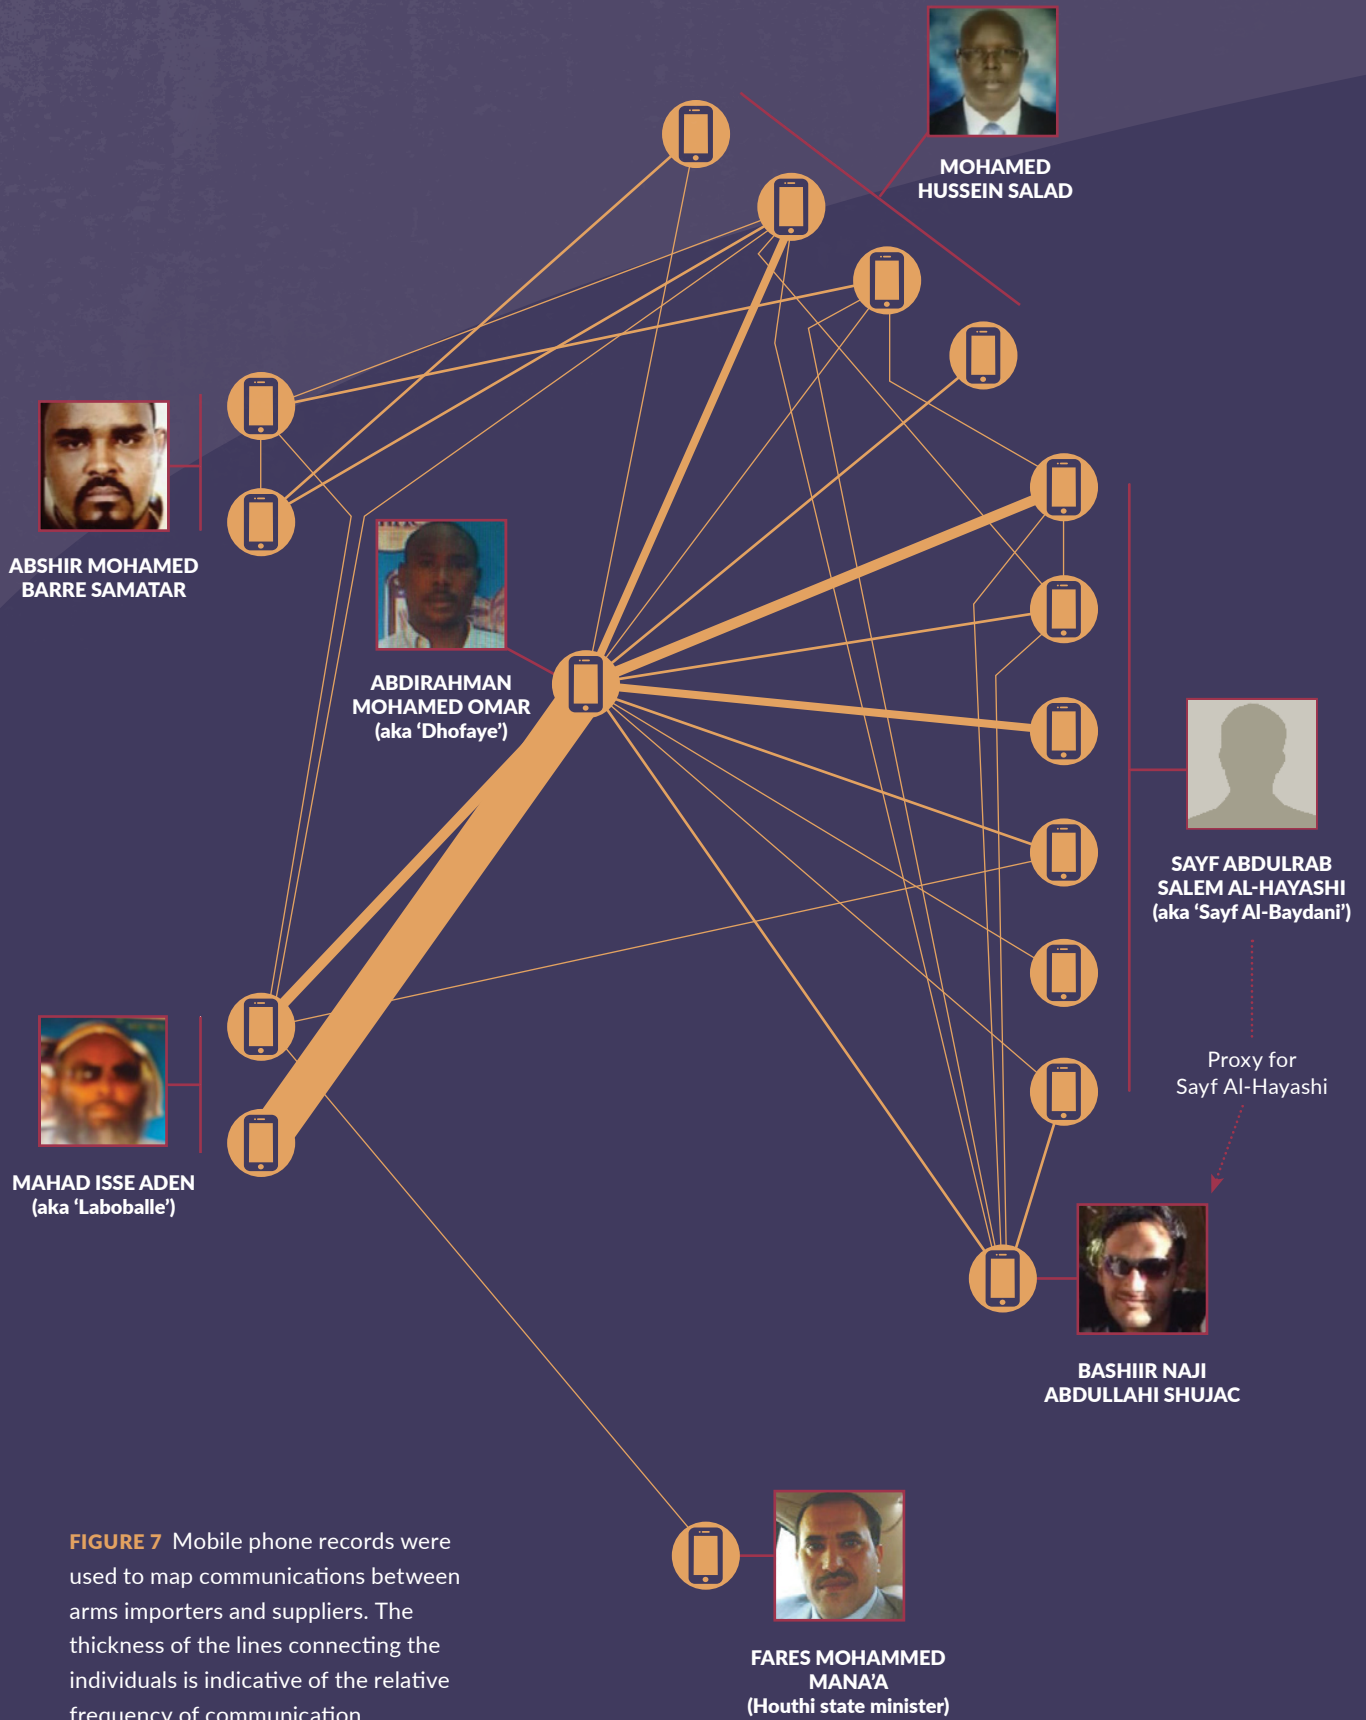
MOHAMED HUSSEIN SALAD

ABSHIR MOHAMED BARRE SAMATAR

ABDIRAHMAN MOHAMED OMAR (aka 'Dhofaye')

SAYF ABDULRAB SALEM AL-HAYASHI (aka 'Sayf Al-Baydani')

Proxy for Sayf Al-Hayashi

MAHAD ISSE ADEN (aka 'Laboballe')

BASHIIR NAJI ABDULLAHI SHUJAC

FIGURE 7 Mobile phone records were used to map communications between arms importers and suppliers. The thickness of the lines connecting the individuals is indicative of the relative frequency of communication.

FARES MOHAMMED MANA'A (Houthi state minister)